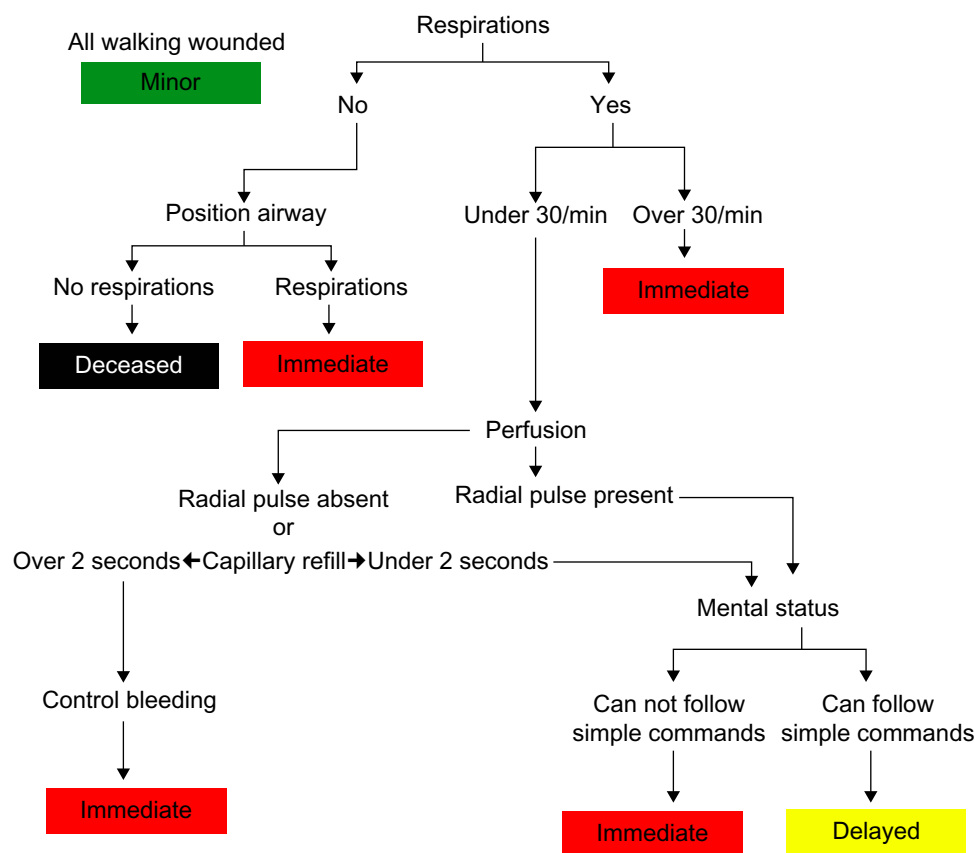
All walking wounded

Minor

Respirations

No

Yes

Position airway

Under 30/min

Over 30/min

Immediate

No respirations

Respirations

Deceased

Immediate

Perfusion

Radial pulse absent
or

Radial pulse present

Over 2 seconds ← Capillary refill → Under 2 seconds

Mental status

Control bleeding

Can not follow simple commands

Can follow simple commands

Immediate

Immediate

Delayed